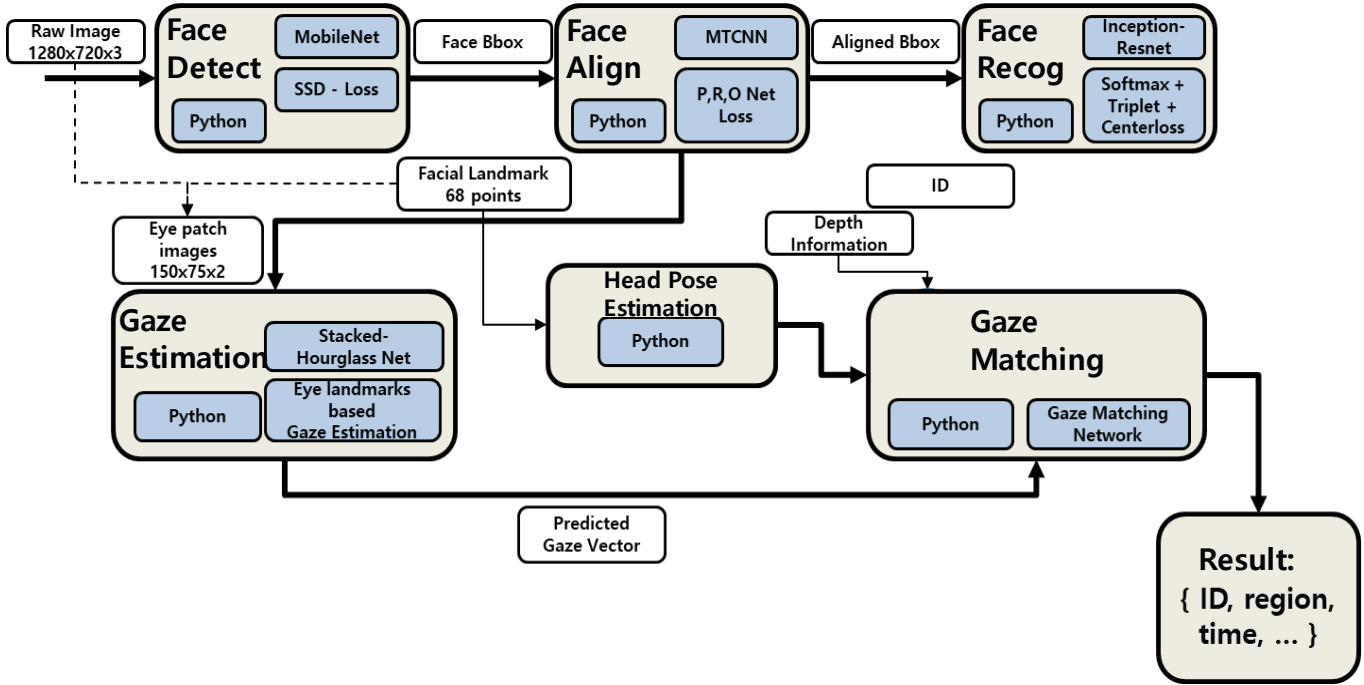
Raw Image
1280x720x3

Face Detect
MobileNet
SSD - Loss
Python

Face Bbox

Face Align
MTCNN
P,R,O Net Loss
Python

Aligned Bbox

Face Recog
Inception-Resnet
Softmax + Triplet + Centerloss
Python

Facial Landmark
68 points

ID

Depth Information

Eye patch images
150x75x2

Head Pose Estimation
Python

Gaze Estimation
Stacked-Hourglass Net
Python
Eye landmarks based Gaze Estimation

Gaze Matching
Python
Gaze Matching Network

Predicted Gaze Vector

Result:
{ ID, region, time, ... }